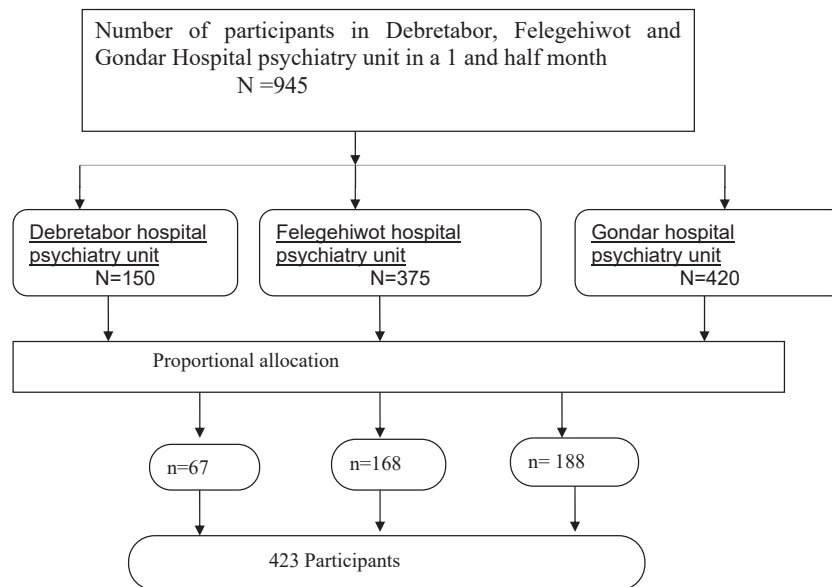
Number of participants in Debretabor, Felegehiwot and Gondar Hospital psychiatry unit in a 1 and half month
N =945

Debretabor hospital psychiatry unit
N=150

Felegehiwot hospital psychiatry unit
N=375

Gondar hospital psychiatry unit
N=420

Proportional allocation

n=67

n=168

n= 188

423 Participants